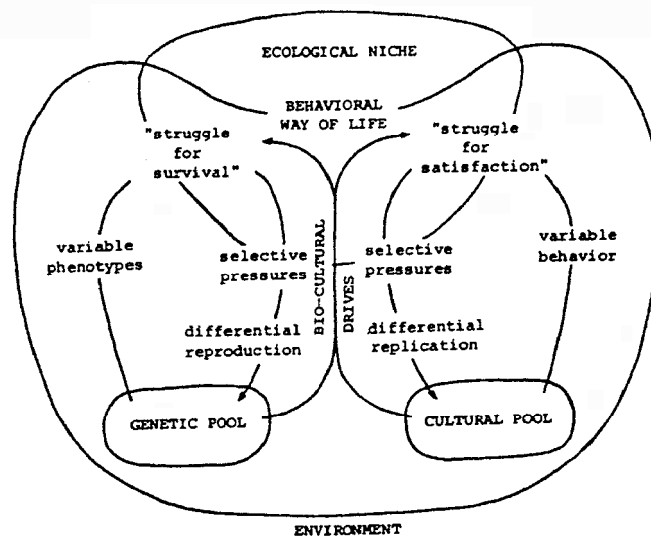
ECOLOGICAL NICHE

BEHAVIORAL WAY OF LIFE

"struggle for survival"

"struggle for satisfaction"

variable phenotypes

selective pressures

differential reproduction

BIO-CULTURAL DRIVES

selective pressures

differential replication

variable behavior

GENETIC POOL

CULTURAL POOL

ENVIRONMENT